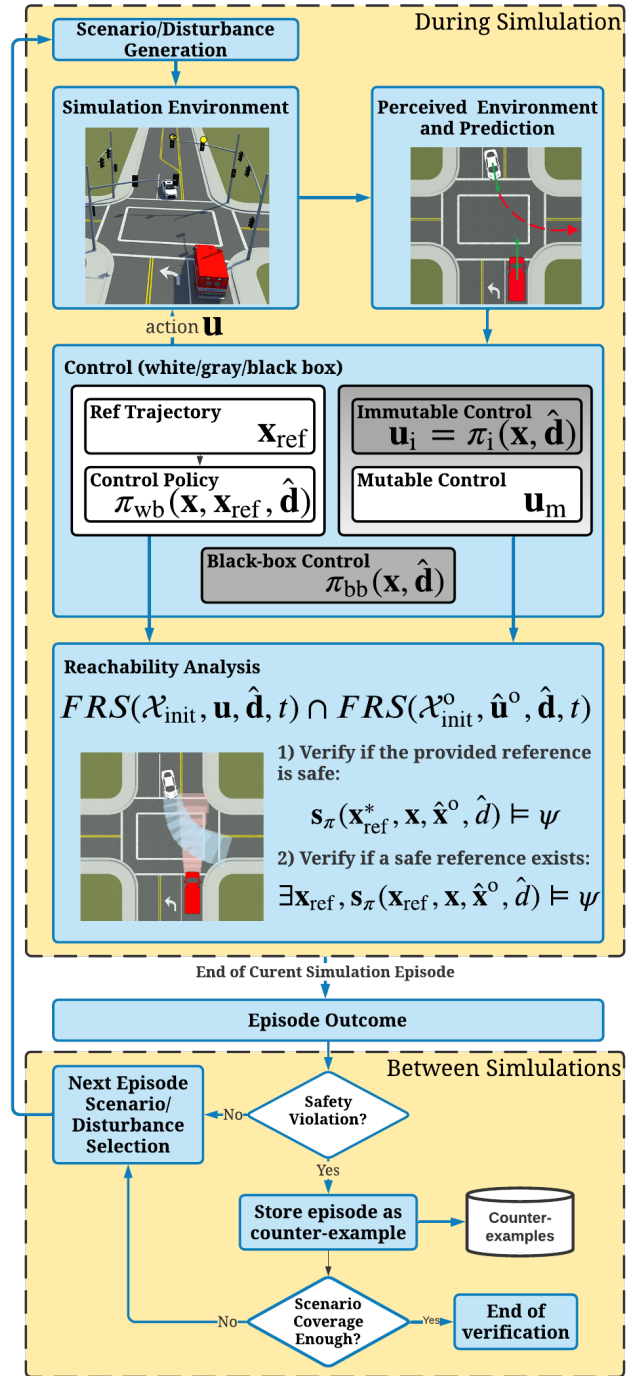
During Simlulation

Scenario/Disturbance Generation

Simulation Environment

Perceived Environment and Prediction

action $\mathbf{u}$

Control (white/gray/black box)

Ref Trajectory $\mathbf{x}_{\text{ref}}$

Control Policy $\pi_{\text{wb}}(\mathbf{x}, \mathbf{x}_{\text{ref}}, \hat{\mathbf{d}})$

Immutable Control $\mathbf{u}_{\text{i}} = \pi_{\text{i}}(\mathbf{x}, \hat{\mathbf{d}})$

Mutable Control $\mathbf{u}_{\text{m}}$

Black-box Control $\pi_{\text{bb}}(\mathbf{x}, \hat{\mathbf{d}})$

Reachability Analysis

$FRS(\mathcal{X}_{\text{init}}, \mathbf{u}, \hat{\mathbf{d}}, t) \cap FRS(\mathcal{X}^{\text{o}}_{\text{init}}, \hat{\mathbf{u}}^{\text{o}}, \hat{\mathbf{d}}, t)$

1) Verify if the provided reference is safe:

$\mathbf{s}_{\pi}(\mathbf{x}^{*}_{\text{ref}}, \mathbf{x}, \hat{\mathbf{x}}^{\text{o}}, \hat{d}) \models \psi$

2) Verify if a safe reference exists:

$\exists \mathbf{x}_{\text{ref}}, \mathbf{s}_{\pi}(\mathbf{x}_{\text{ref}}, \mathbf{x}, \hat{\mathbf{x}}^{\text{o}}, \hat{d}) \models \psi$

End of Curent Simulation Episode

Episode Outcome

Between Simlulations

Next Episode Scenario/ Disturbance Selection

No

Safety Violation?

Yes

Store episode as counter-example

Counter-examples

No

Scenario Coverage Enough?

Yes

End of verification